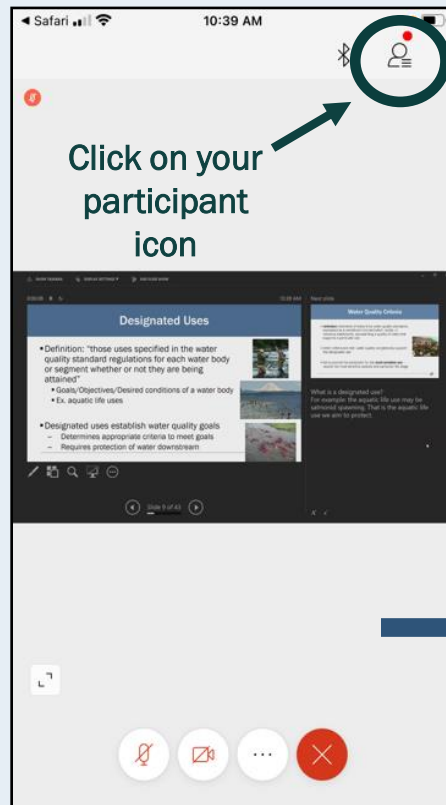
◀ Safari 10:39 AM

Click on your participant icon

Designated Uses

•Definition: "those uses specified in the water quality standard regulations for each water body or segment whether or not they are being attained"
•Goals/Objectives/Desired conditions of a water body
•Ex. aquatic life uses

•Designated uses establish water quality goals
– Determines appropriate criteria to meet goals
– Requires protection of water downstream

Next slide

Water Quality Criteria

What is a designated use?
For example: the aquatic life use may be salmonid spawning. That is the aquatic life use we aim to protect.

Slide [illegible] of 43